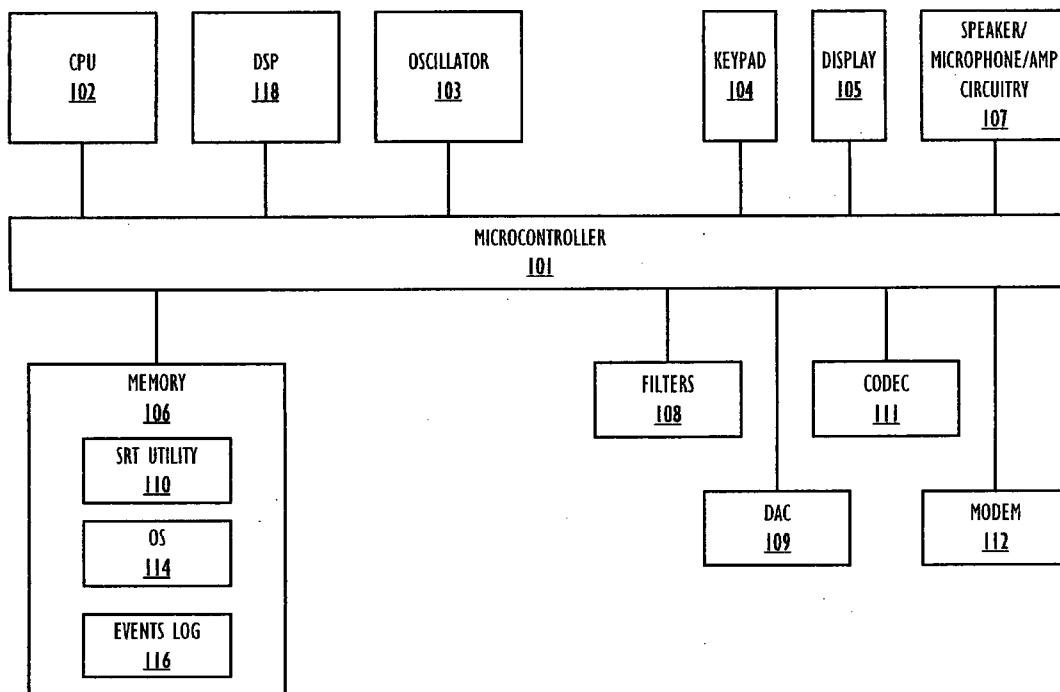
CPU
102

DSP
118

OSCILLATOR
103

KEYPAD
104

DISPLAY
105

SPEAKER/
MICROPHONE/AMP
CIRCUITRY
107

MICROCONTROLLER
101

MEMORY
106

SRT UTILITY
110

OS
114

EVENTS LOG
116

FILTERS
108

CODEC
111

DAC
109

MODEM
112